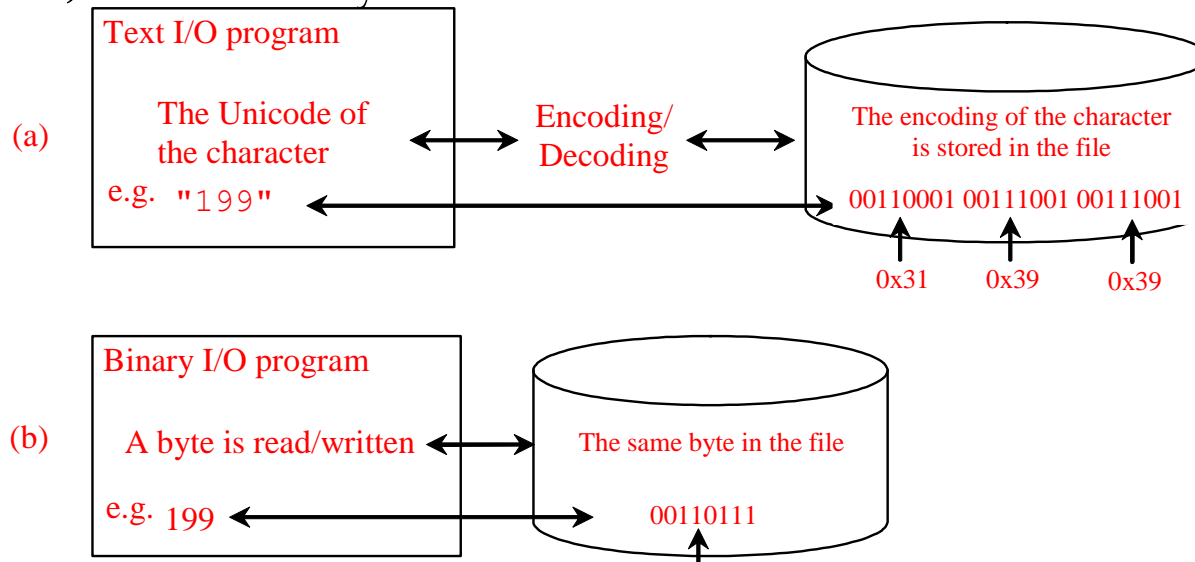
Text I/O program

(a)

The Unicode of the character

e.g. "199"

Encoding/ Decoding

The encoding of the character is stored in the file

00110001 00111001 00111001

0x31 0x39 0x39

Binary I/O program

(b)

A byte is read/written

e.g. 199

The same byte in the file

00110111